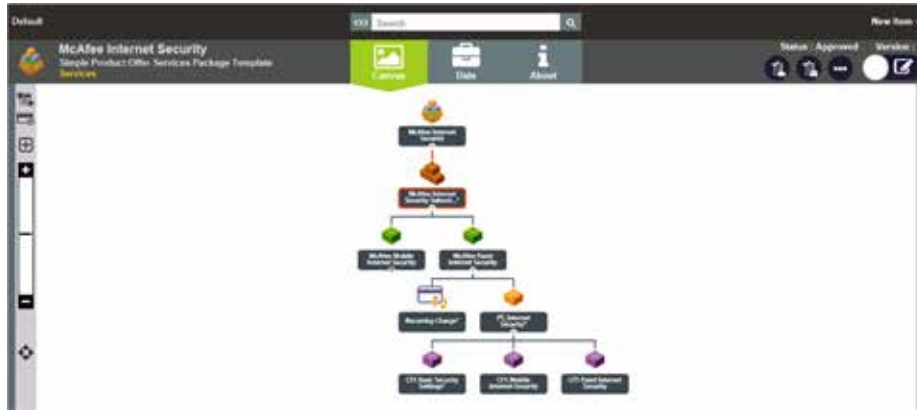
Default
Search
New Item
McAfee Internet Security
Simple Product Offer Services Package Template
Services
Canvas
Data
About
Status : Approved
Version
McAfee Internet Security
McAfee Internet Security Isitech...
McAfee Mobile Internet Security
McAfee Fixed Internet Security
Recurring Charge*
PL Internet Security*
CFS Basic Security Settings*
CFS Mobile Internet Security
CFS Fixed Internet Security